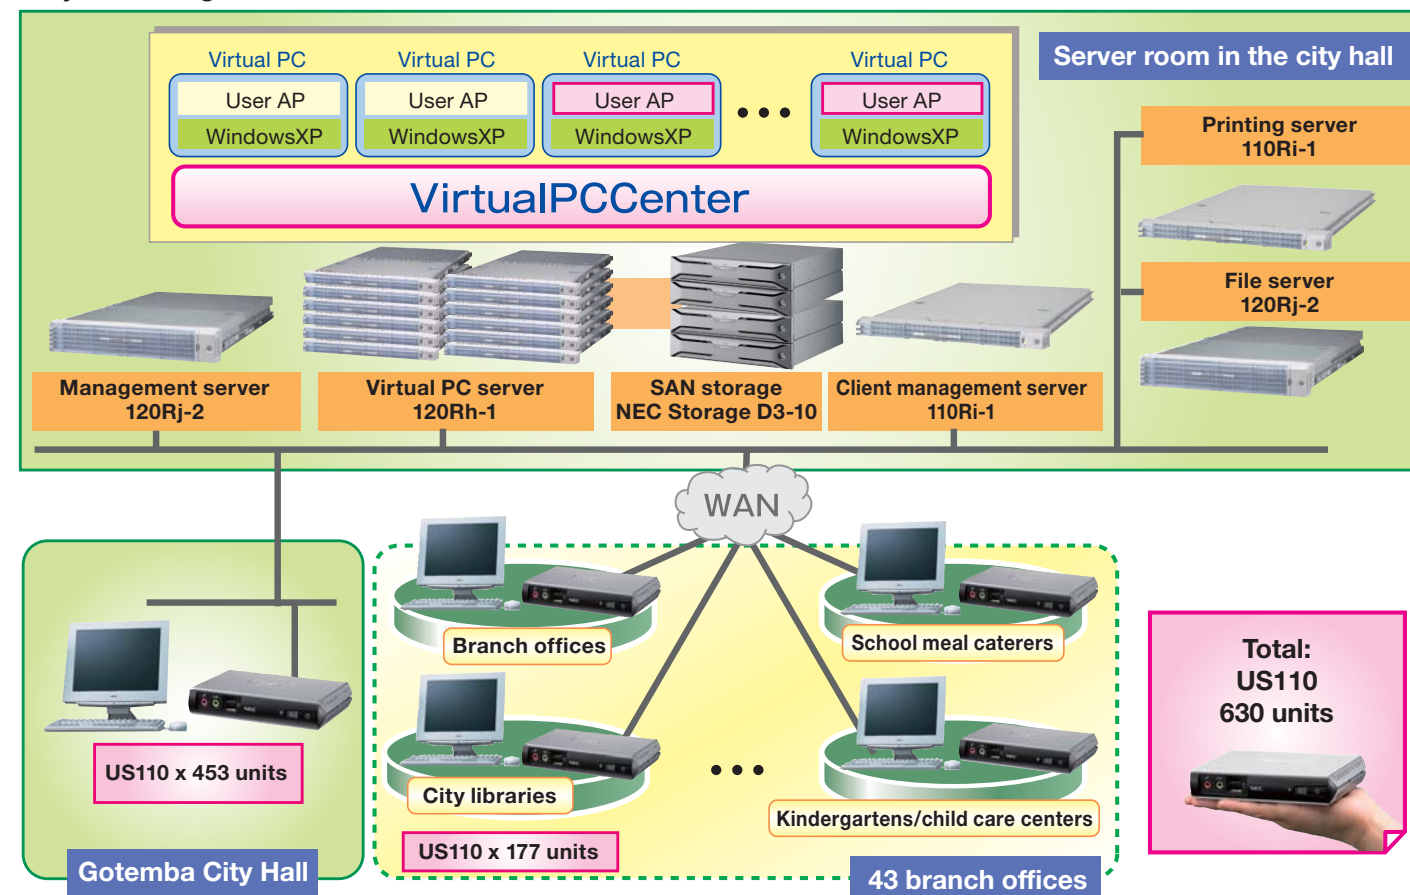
Virtual PC
User AP
WindowsXP

Virtual PC
User AP
WindowsXP

Virtual PC
User AP
WindowsXP

• • •

Virtual PC
User AP
WindowsXP

VirtualPCCenter

Server room in the city hall

Printing server
110Ri-1

File server
120Rj-2

Management server
120Rj-2

Virtual PC server
120Rh-1

SAN storage
NEC Storage D3-10

Client management server
110Ri-1

WAN

Branch offices

School meal caterers

City libraries

• • •

Kindergartens/child care centers

US110 x 177 units

43 branch offices

US110 x 453 units

Gotemba City Hall

Total:
US110
630 units